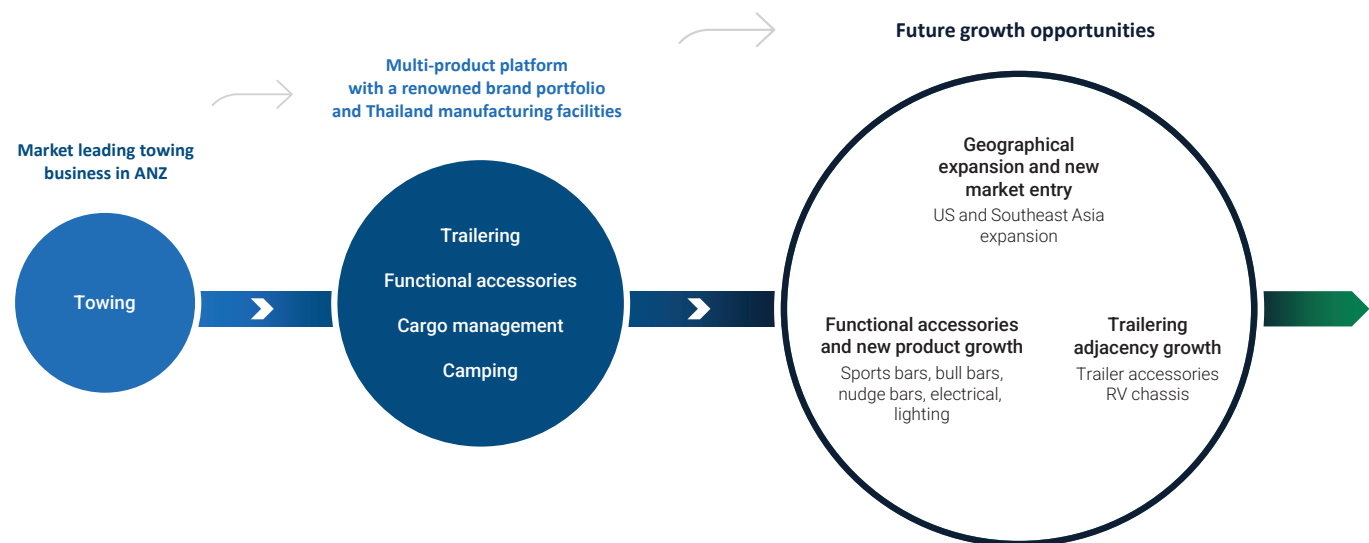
Future growth opportunities

Multi-product platform with a renowned brand portfolio and Thailand manufacturing facilities

Market leading towing business in ANZ

Towing

Trailering

Functional accessories

Cargo management

Camping

Geographical expansion and new market entry
US and Southeast Asia expansion

Functional accessories and new product growth
Sports bars, bull bars, nudge bars, electrical, lighting

Trailering adjacency growth
Trailer accessories
RV chassis